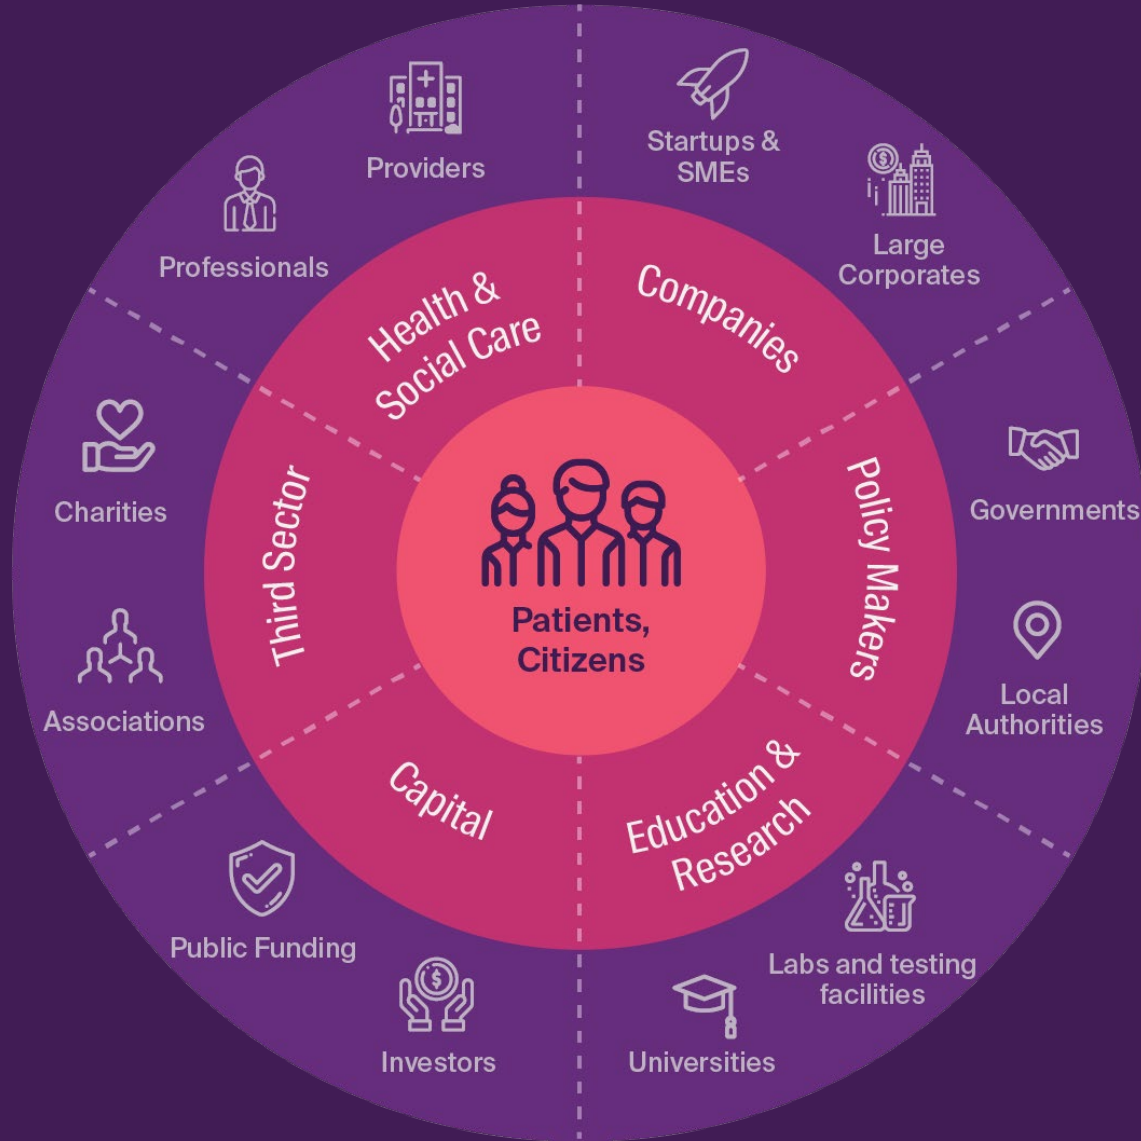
Patients, Citizens

Health & Social Care

Providers

Professionals

Companies

Startups & SMEs

Large Corporates

Policy Makers

Governments

Local Authorities

Education & Research

Labs and testing facilities

Universities

Capital

Investors

Public Funding

Third Sector

Charities

Associations